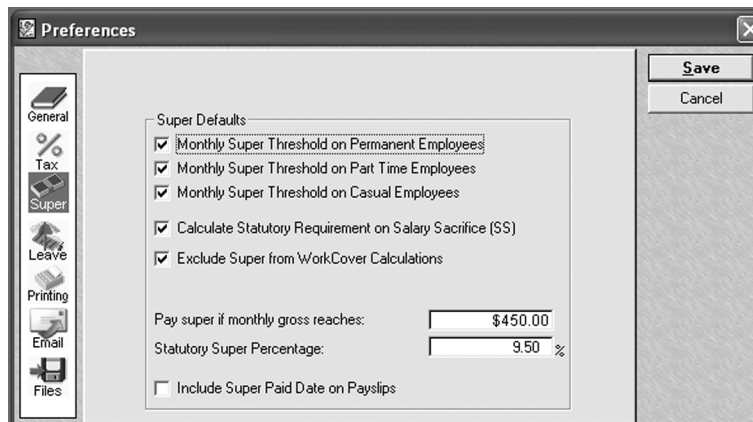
Preferences

General
Tax
Super
Leave
Printing
Email
Files

Super Defaults

Monthly Super Threshold on Permanent Employees
Monthly Super Threshold on Part Time Employees
Monthly Super Threshold on Casual Employees

Calculate Statutory Requirement on Salary Sacrifice (SS)

Exclude Super from WorkCover Calculations

Pay super if monthly gross reaches: $450.00
Statutory Super Percentage: 9.50 %

Include Super Paid Date on Payslips

Save
Cancel